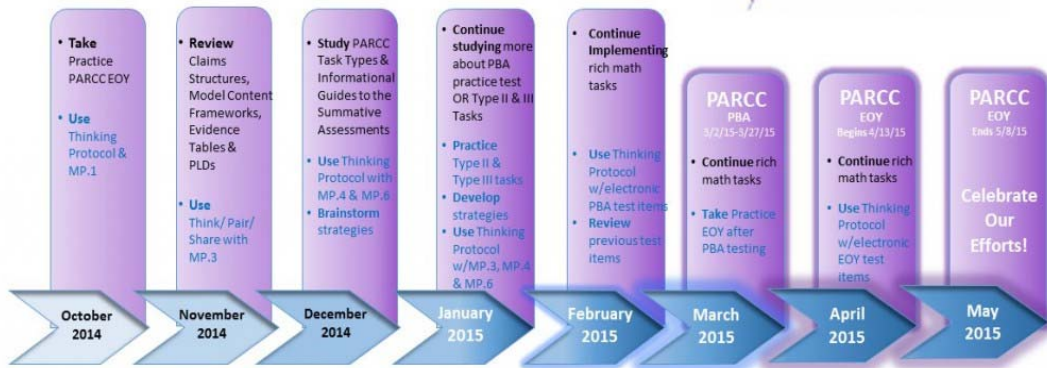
• Take Practice PARCC EOY

• Use Thinking Protocol & MP.1

October 2014

• Review Claims Structures, Model Content Frameworks, Evidence Tables & PLDs

• Use Think/ Pair/ Share with MP.3

November 2014

• Study PARCC Task Types & Informational Guides to the Summative Assessments

• Use Thinking Protocol with MP.4 & MP.6

• Brainstorm strategies

December 2014

• Continue studying more about PBA practice test OR Type II & III Tasks

• Practice Type II & Type III tasks

• Develop strategies

• Use Thinking Protocol w/MP.3, MP.4 & MP.6

January 2015

• Continue Implementing rich math tasks

• Use Thinking Protocol w/electronic PBA test items

• Review previous test items

February 2015

PARCC PBA 3/2/15-3/27/15

• Continue rich math tasks

• Take Practice EOY after PBA testing

March 2015

PARCC EOY Begins 4/13/15

• Continue rich math tasks

• Use Thinking Protocol w/electronic EOY test items

April 2015

PARCC EOY Ends 5/8/15

Celebrate Our Efforts!

May 2015